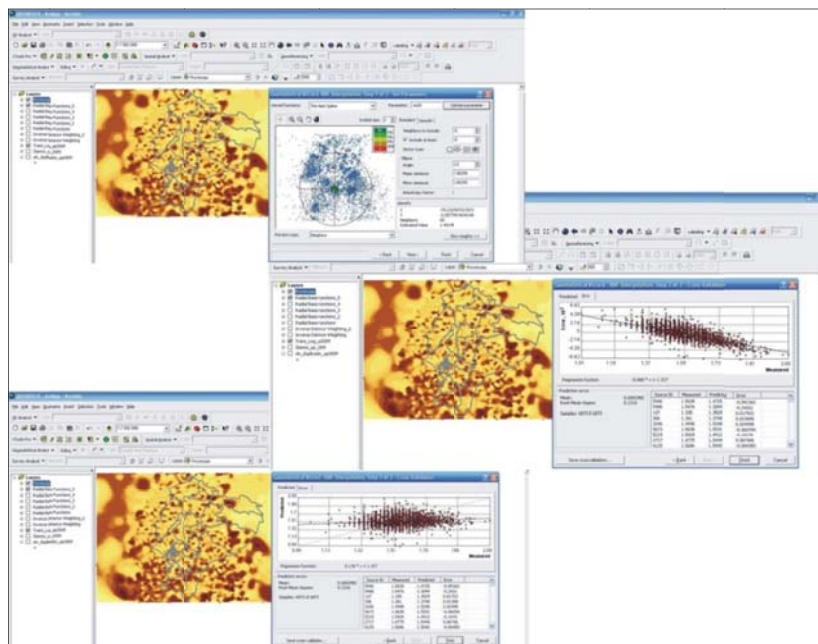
Layers
Radial Basis Functions
Radial Basis Functions_2
Radial Basis Functions_3
Inverse Distance Weighting
Neighbors to include
Include at least
Sector type
Angle
Major semiaxis
Minor semiaxis
Anisotropy factor
Identify
Neighbors
Predicted Value
< Back
Next >
Finish
Cancel
Cross Validation
Predicted
Error
Regression function
Prediction errors
Mean
Root Mean Square
Samples
Source ID
Measured
Predicted
Error
Measured
Predicted
Save cross validation...
< Back
Next >
Finish
Cancel
Regression function
Prediction errors
Mean
Root-Mean-Square
Samples
Source ID
Measured
Predicted
Error
Measured
Save cross validation...
< Back
Next >
Finish
Cancel